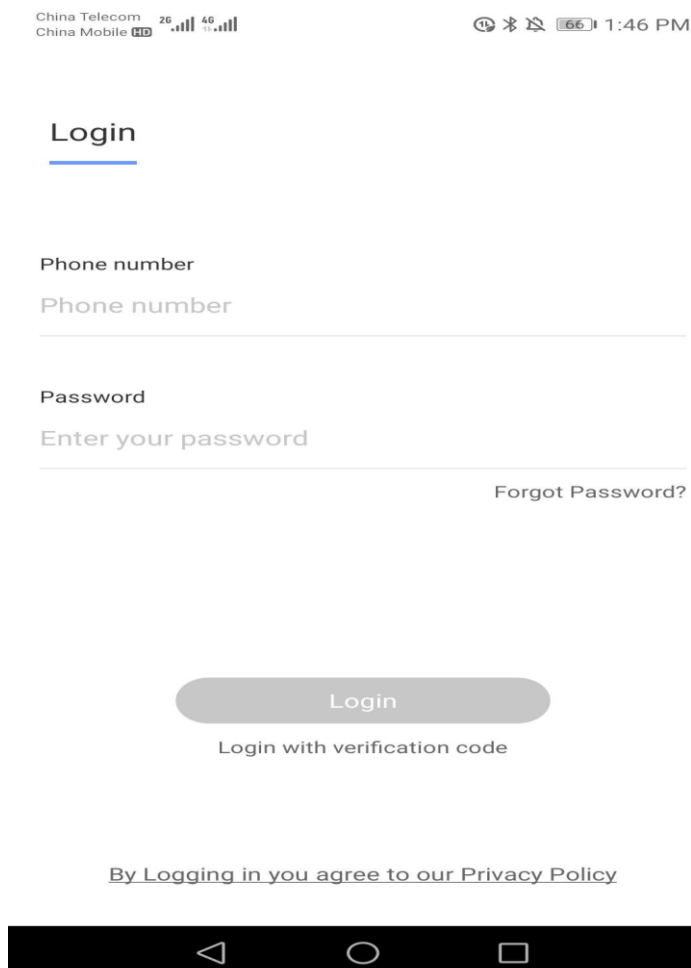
China Telecom
China Mobile HD 2G 4G

66 1:46 PM

Login

Phone number

Phone number

Password

Enter your password

Forgot Password?

Login

Login with verification code

By Logging in you agree to our Privacy Policy